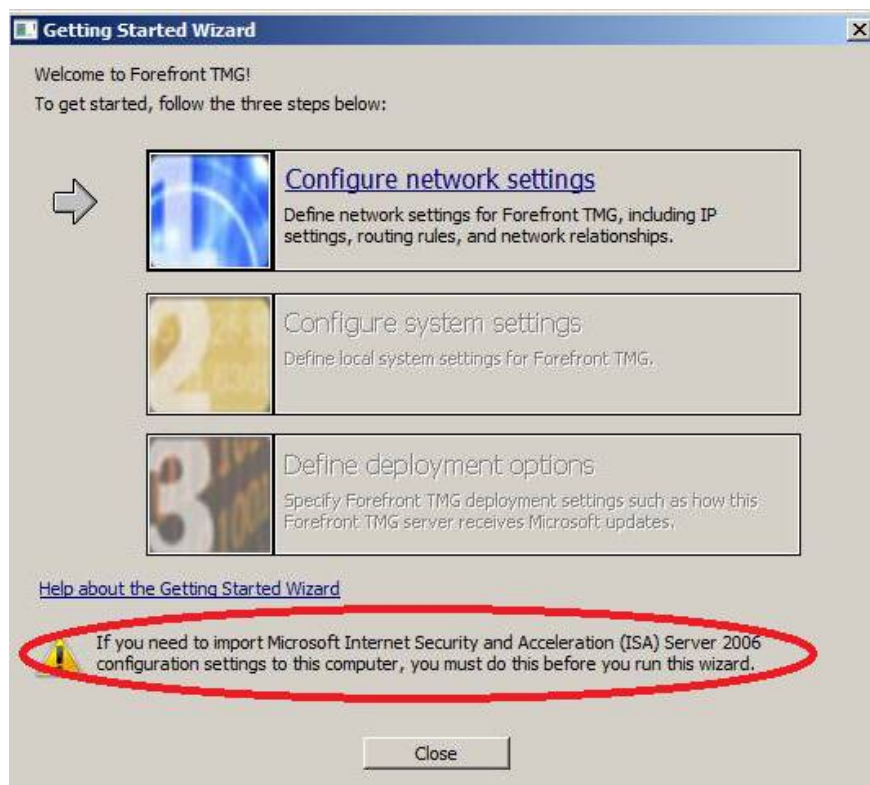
Getting Started Wizard

Welcome to Forefront TMG!
To get started, follow the three steps below:

Configure network settings
Define network settings for Forefront TMG, including IP settings, routing rules, and network relationships.

Configure system settings
Define local system settings for Forefront TMG.

Define deployment options
Specify Forefront TMG deployment settings such as how this Forefront TMG server receives Microsoft updates.

Help about the Getting Started Wizard

If you need to import Microsoft Internet Security and Acceleration (ISA) Server 2006 configuration settings to this computer, you must do this before you run this wizard.

Close